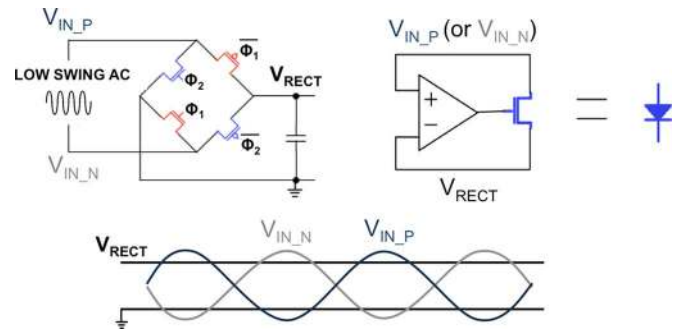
$V_{IN\_P}$

LOW SWING AC

$\Phi_2$

$\overline{\Phi_1}$

$\Phi_1$

$\overline{\Phi_2}$

$V_{RECT}$

$V_{IN\_N}$

$V_{IN\_P}$ (or $V_{IN\_N}$)

+

−

=

$V_{RECT}$

$V_{RECT}$

$V_{IN\_N}$

$V_{IN\_P}$